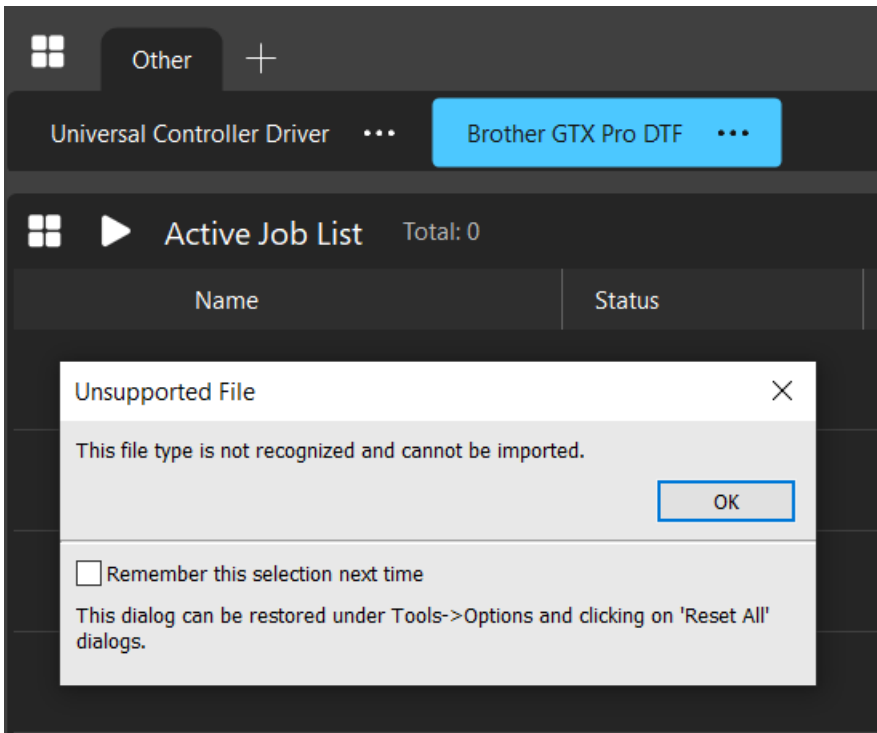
Other +

Universal Controller Driver •••

Brother GTX Pro DTF •••

Active Job List Total: 0

| Name | Status |
|---|---|

Unsupported File

This file type is not recognized and cannot be imported.

OK

Remember this selection next time

This dialog can be restored under Tools->Options and clicking on 'Reset All' dialogs.